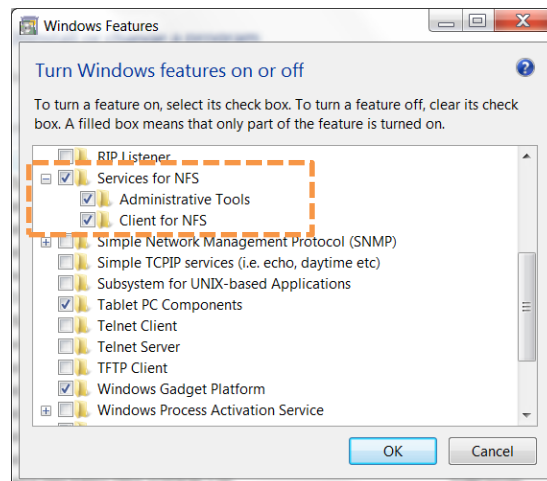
Windows Features

Turn Windows features on or off

To turn a feature on, select its check box. To turn a feature off, clear its check box. A filled box means that only part of the feature is turned on.

RIP Listener
Services for NFS
Administrative Tools
Client for NFS
Simple Network Management Protocol (SNMP)
Simple TCPIP services (i.e. echo, daytime etc)
Subsystem for UNIX-based Applications
Tablet PC Components
Telnet Client
Telnet Server
TFTP Client
Windows Gadget Platform
Windows Process Activation Service

OK
Cancel